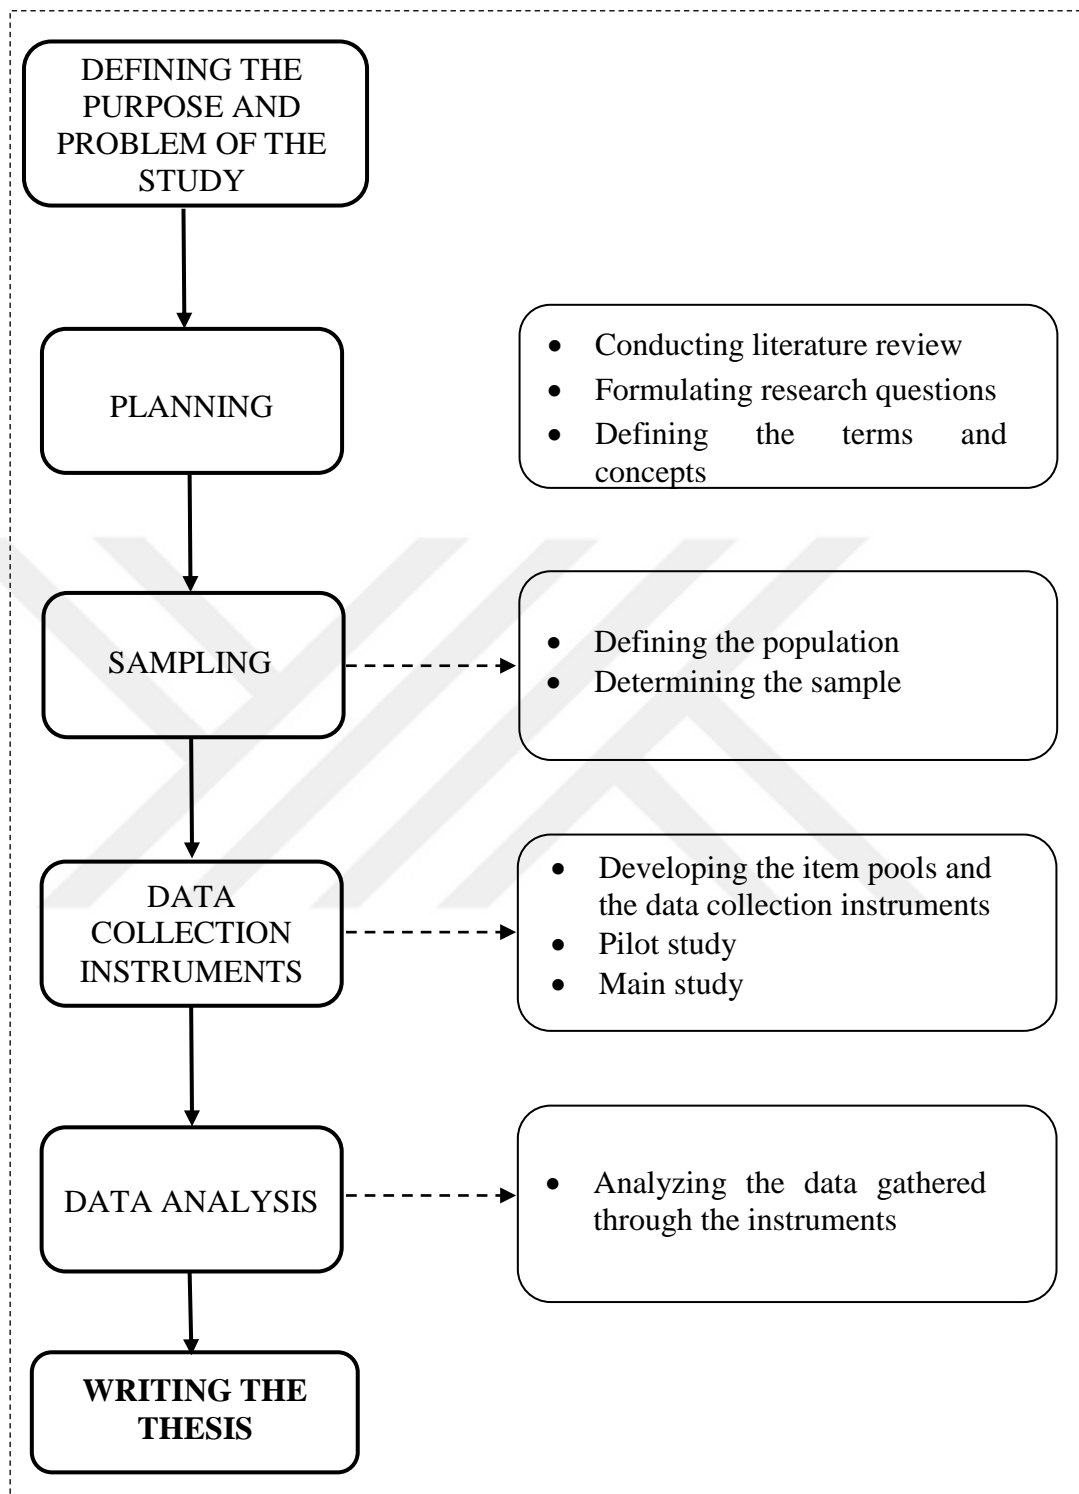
DEFINING THE PURPOSE AND PROBLEM OF THE STUDY

PLANNING

- Conducting literature review
- Formulating research questions
- Defining the terms and concepts

SAMPLING

- Defining the population
- Determining the sample

DATA COLLECTION INSTRUMENTS

- Developing the item pools and the data collection instruments
- Pilot study
- Main study

DATA ANALYSIS

- Analyzing the data gathered through the instruments

**WRITING THE THESIS**